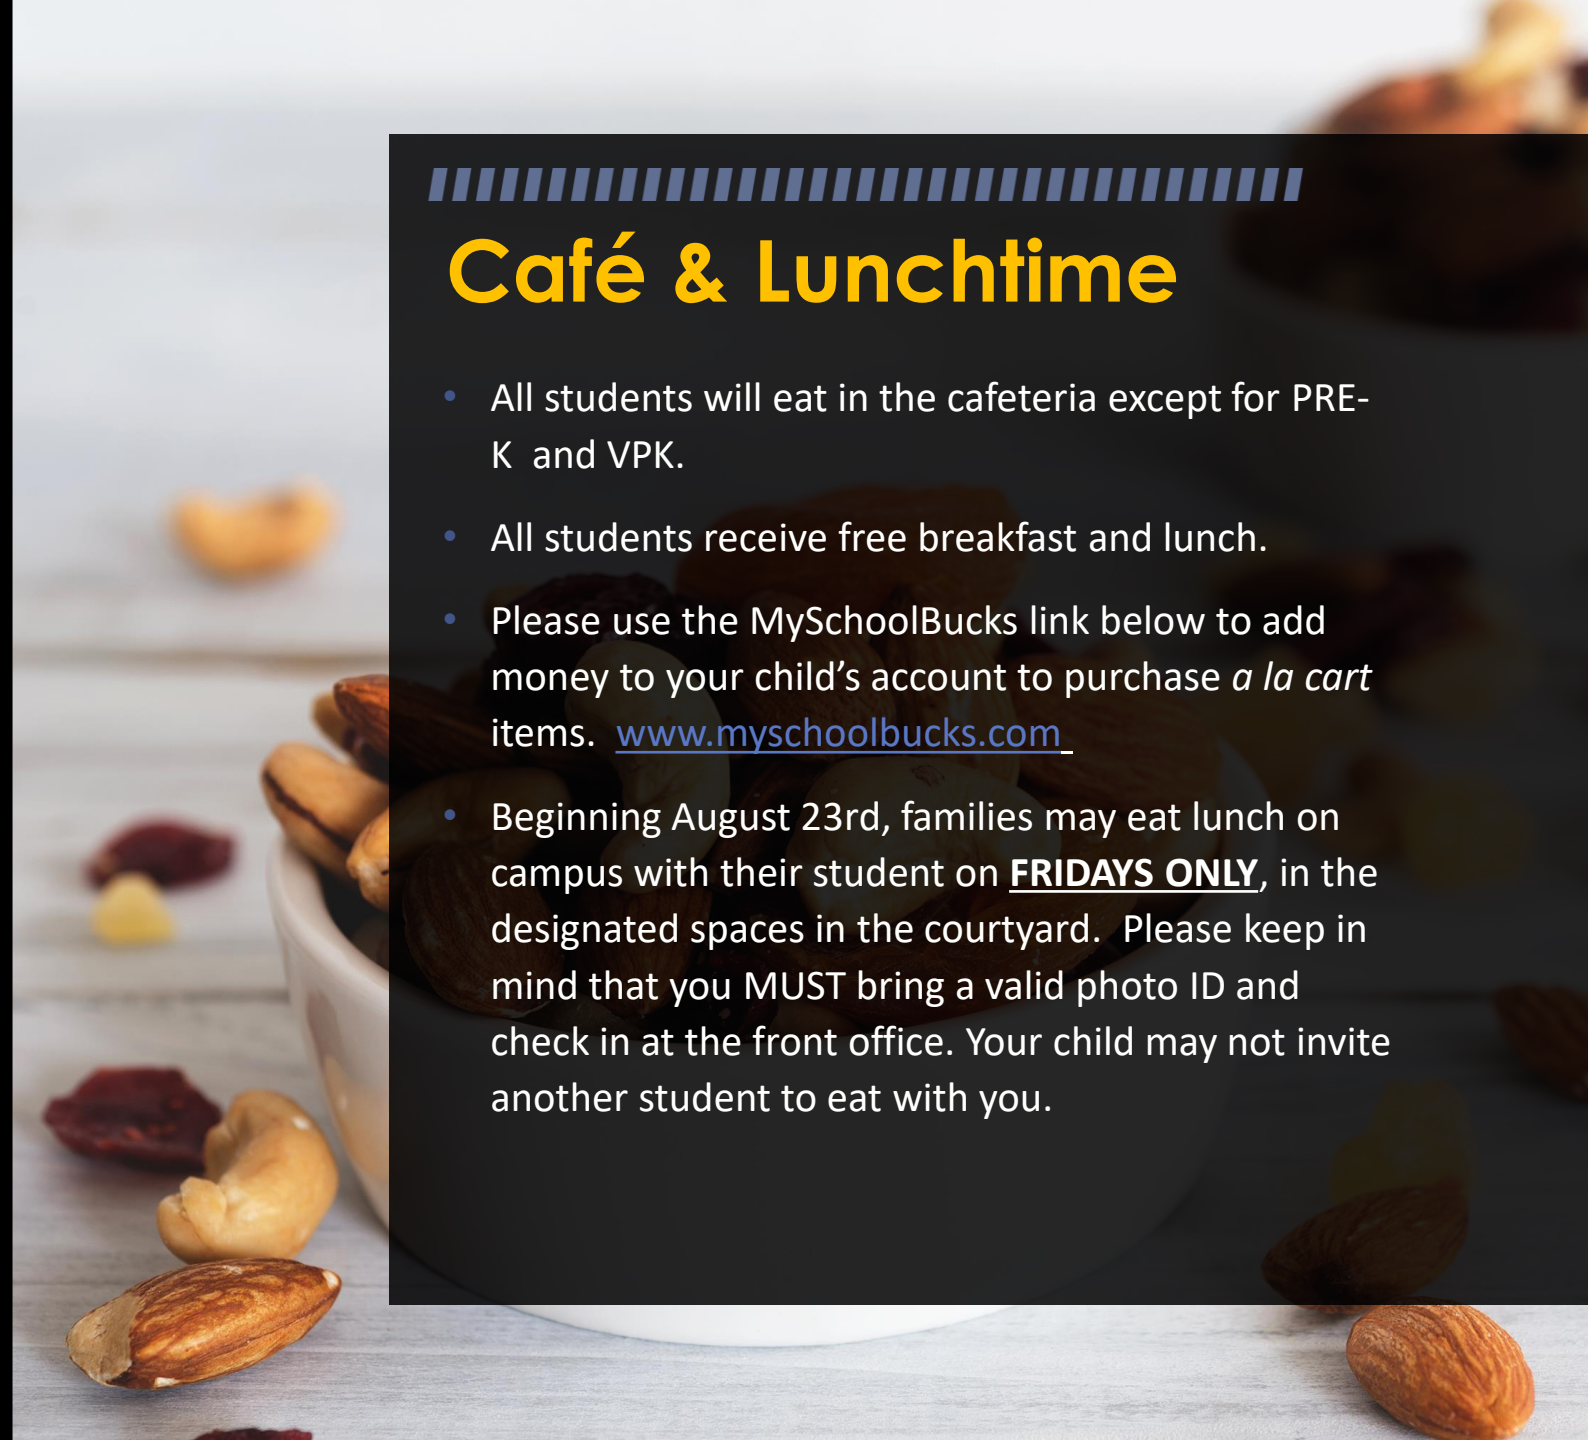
Café & Lunchtime

- All students will eat in the cafeteria except for PRE-K and VPK.
- All students receive free breakfast and lunch.
- Please use the MySchoolBucks link below to add money to your child's account to purchase *a la cart* items. www.myschoolbucks.com
- Beginning August 23rd, families may eat lunch on campus with their student on **FRIDAYS ONLY**, in the designated spaces in the courtyard. Please keep in mind that you MUST bring a valid photo ID and check in at the front office. Your child may not invite another student to eat with you.